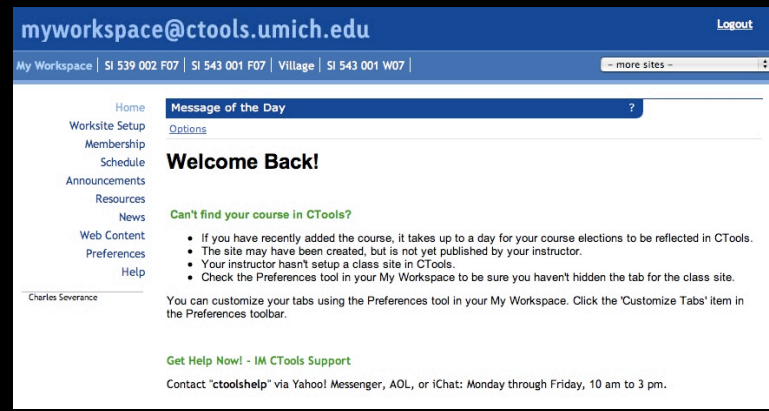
myworkspace@ctools.umich.edu

Logout

My Workspace | SI 539 002 F07 | SI 543 001 F07 | Village | SI 543 001 W07 |

- more sites -

Home
Worksite Setup
Membership
Schedule
Announcements
Resources
News
Web Content
Preferences
Help

Charles Severance

Message of the Day

?

Options

Welcome Back!

Can't find your course in CTools?

- If you have recently added the course, it takes up to a day for your course elections to be reflected in CTools.
- The site may have been created, but is not yet published by your instructor.
- Your instructor hasn't setup a class site in CTools.
- Check the Preferences tool in your My Workspace to be sure you haven't hidden the tab for the class site.

You can customize your tabs using the Preferences tool in your My Workspace. Click the 'Customize Tabs' item in the Preferences toolbar.

Get Help Now! - IM CTools Support

Contact "ctoolshelp" via Yahoo! Messenger, AOL, or iChat: Monday through Friday, 10 am to 3 pm.